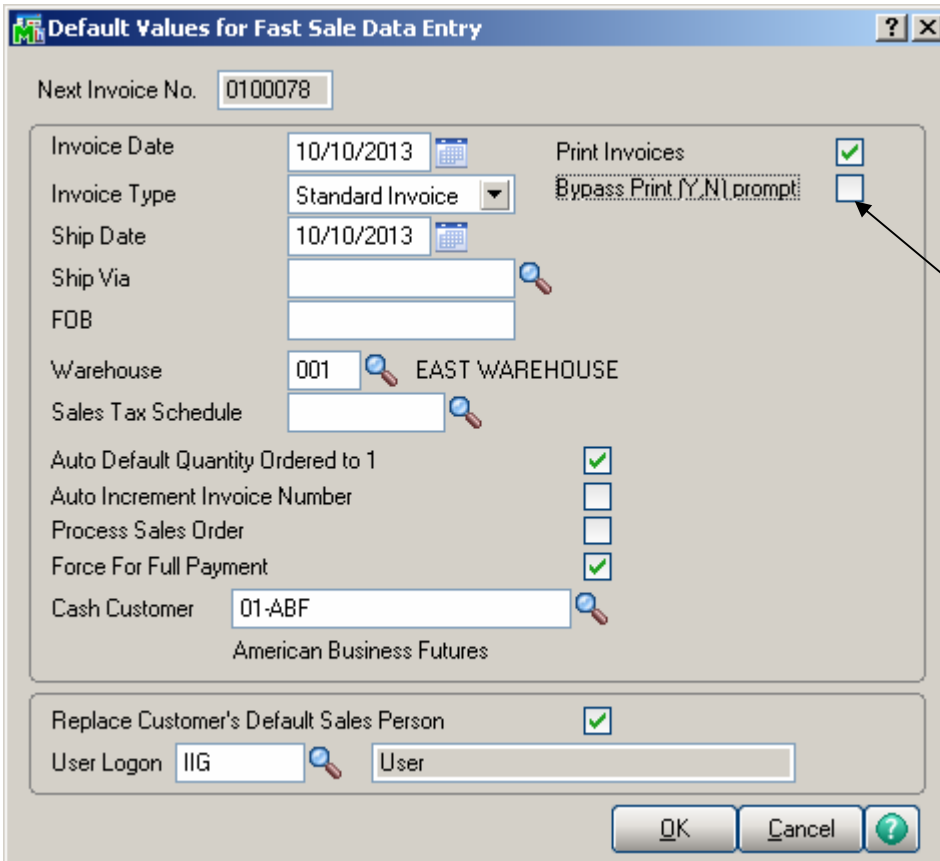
Default Values for Fast Sale Data Entry

?

X

Next Invoice No. 0100078

Invoice Date 10/10/2013

Print Invoices

Invoice Type Standard Invoice

Bypass Print (Y,N) prompt

Ship Date 10/10/2013

Ship Via

FOB

Warehouse 001 EAST WAREHOUSE

Sales Tax Schedule

Auto Default Quantity Ordered to 1

Auto Increment Invoice Number

Process Sales Order

Force For Full Payment

Cash Customer 01-ABF

American Business Futures

Replace Customer's Default Sales Person

User Logon IIG User

OK

Cancel